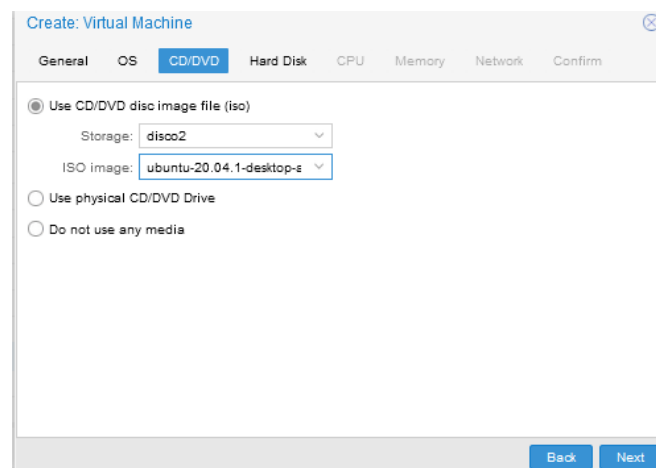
Create: Virtual Machine

General OS CD/DVD Hard Disk CPU Memory Network Confirm

Use CD/DVD disc image file (iso)

Storage: disco2

ISO image: ubuntu-20.04.1-desktop-a

Use physical CD/DVD Drive

Do not use any media

Back Next